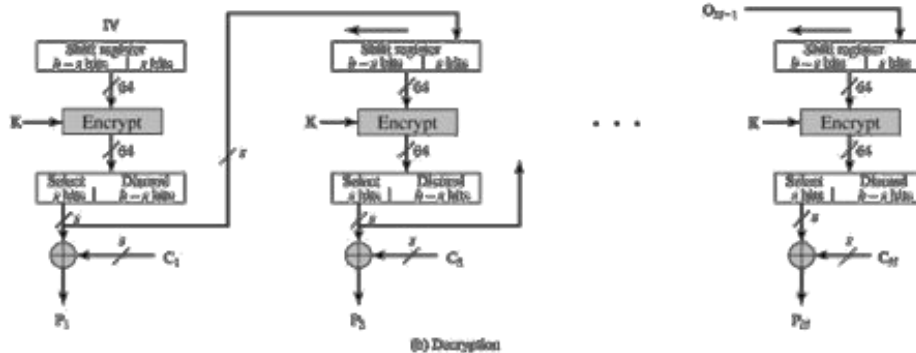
IV

Shift register
$b-s$ bits | $s$ bits

64

K

Encrypt

64

Select | Discard
$s$ bits | $b-s$ bits

$s$

$s$

$C_1$

$P_1$

$s$

Shift register
$b-s$ bits | $s$ bits

64

K

Encrypt

64

Select | Discard
$s$ bits | $b-s$ bits

$s$

$s$

$C_2$

$P_2$

. . .

$O_{M-1}$

Shift register
$b-s$ bits | $s$ bits

64

K

Encrypt

64

Select | Discard
$s$ bits | $b-s$ bits

$s$

$s$

$C_M$

$P_M$

(b) Decryption